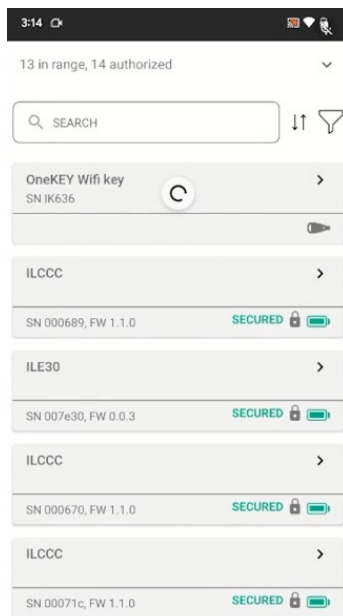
3:14

13 in range, 14 authorized

SEARCH

OneKEY Wifi key
SN IK636

ILCCC

SN 000689, FW 1.1.0 SECURED

ILE30

SN 007e30, FW 0.0.3 SECURED

ILCCC

SN 000670, FW 1.1.0 SECURED

ILCCC

SN 00071c, FW 1.1.0 SECURED